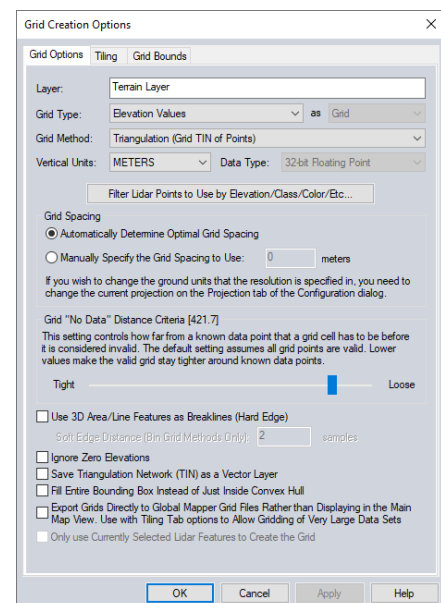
Grid Creation Options

Grid Options | Tiling | Grid Bounds

Layer: Terrain Layer

Grid Type: Elevation Values as Grid

Grid Method: Triangulation (Grid TIN of Points)

Vertical Units: METERS Data Type: 32-bit Floating Point

Filter Lidar Points to Use by Elevation/Class/Color/Etc...

Grid Spacing

Automatically Determine Optimal Grid Spacing

Manually Specify the Grid Spacing to Use: 0 meters

If you wish to change the ground units that the resolution is specified in, you need to change the current projection on the Projection tab of the Configuration dialog.

Grid "No Data" Distance Criteria [421.7]

This setting controls how far from a known data point that a grid cell has to be before it is considered invalid. The default setting assumes all grid points are valid. Lower values make the valid grid stay tighter around known data points.

Tight Loose

Use 3D Area/Line Features as Breaklines (Hard Edge)

Soft Edge Distance (Bin Grid Methods Only): 2 samples

Ignore Zero Elevations

Save Triangulation Network (TIN) as a Vector Layer

Fill Entire Bounding Box Instead of Just Inside Convex Hull

Export Grids Directly to Global Mapper Grid Files Rather than Displaying in the Main Map View. Use with Tiling Tab options to Allow Gridding of Very Large Data Sets

Only use Currently Selected Lidar Features to Create the Grid

OK Cancel Apply Help